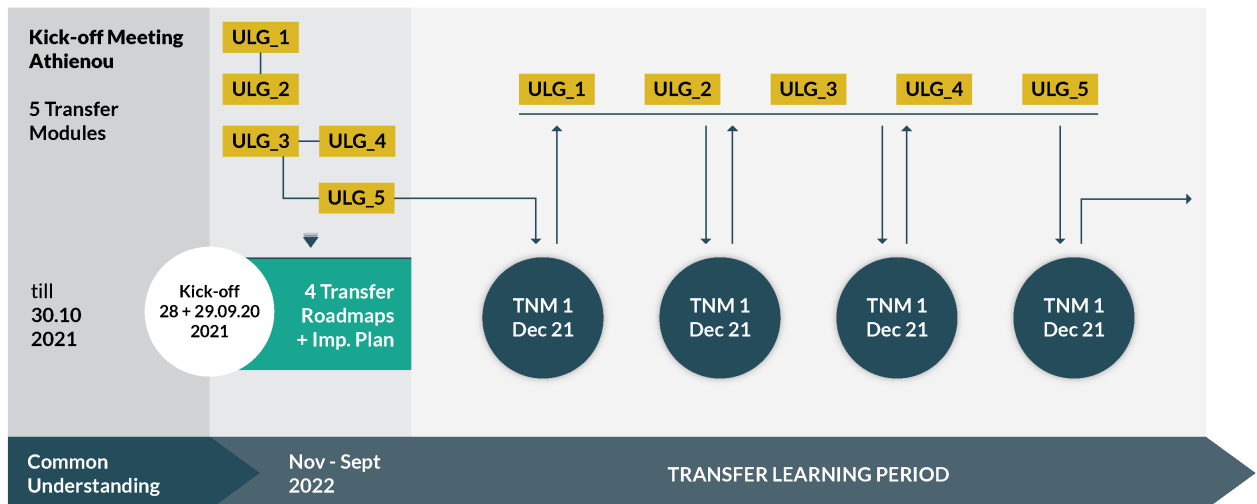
Kick-off Meeting Athienou

5 Transfer Modules

ULG_1
ULG_2
ULG_3
ULG_4
ULG_5

ULG_1
ULG_2
ULG_3
ULG_4
ULG_5

till 30.10 2021

Kick-off 28 + 29.09.20 2021

4 Transfer Roadmaps + Imp. Plan

TNM 1 Dec 21

TNM 1 Dec 21

TNM 1 Dec 21

TNM 1 Dec 21

Common Understanding

Nov - Sept 2022

TRANSFER LEARNING PERIOD